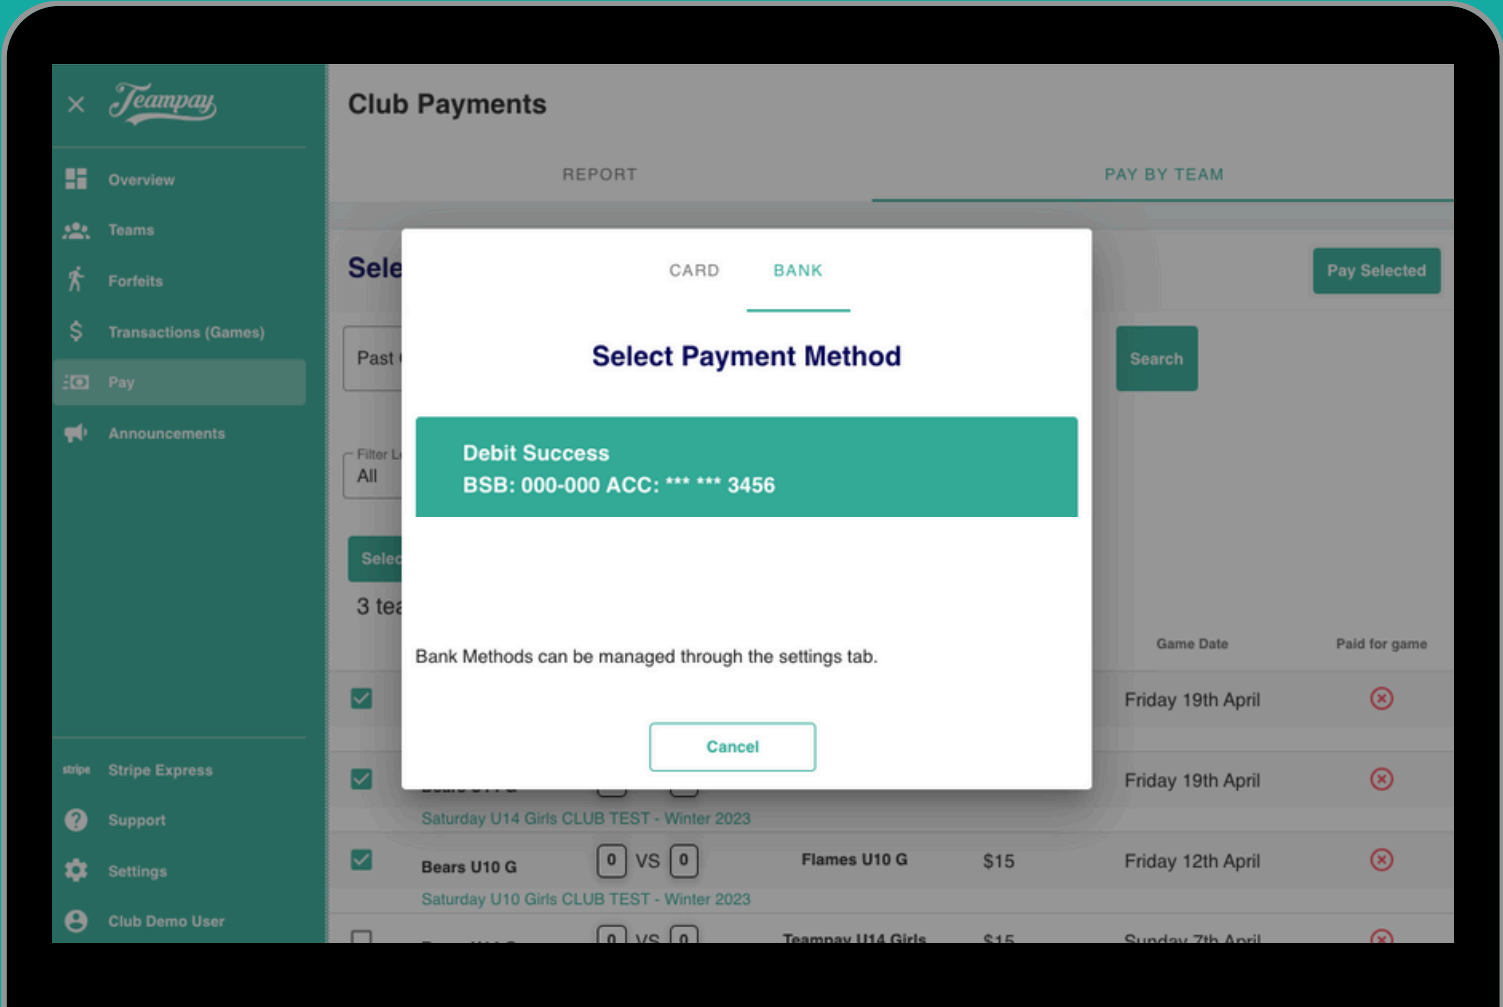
Teampay

Overview
Teams
Forfeits
Transactions (Games)
Pay
Announcements

stripe Stripe Express
Support
Settings
Club Demo User

Club Payments

REPORT
PAY BY TEAM

Sele
Pay Selected
Past
Search
Filter L
All
Selec
3 tea

CARD
BANK

Select Payment Method

Debit Success
BSB: 000-000 ACC: *** *** 3456

Bank Methods can be managed through the settings tab.

Cancel

Game Date
Paid for game

Friday 19th April

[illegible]
Friday 19th April

Saturday U14 Girls CLUB TEST - Winter 2023

Bears U10 G
0 VS 0
Flames U10 G
$15
Friday 12th April

Saturday U10 Girls CLUB TEST - Winter 2023

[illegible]
0 VS 0
Teampay U14 Girls
$15
Sunday 7th April